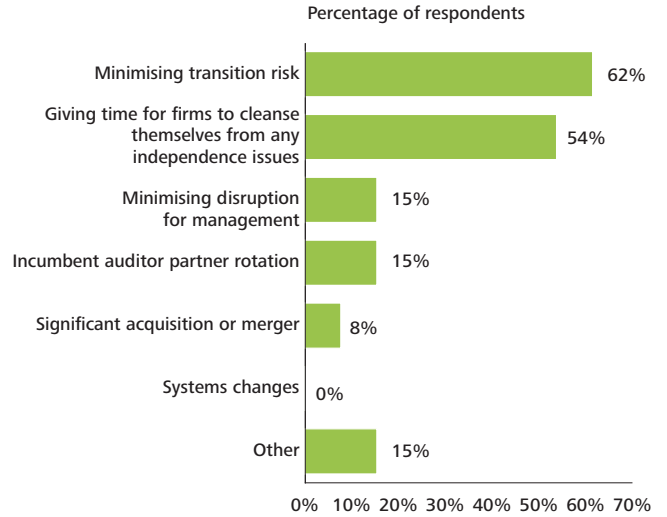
Percentage of respondents

| | |
|---|---|
| Minimising transition risk | 62% |
| Giving time for firms to cleanse themselves from any independence issues | 54% |
| Minimising disruption for management | 15% |
| Incumbent auditor partner rotation | 15% |
| Significant acquisition or merger | 8% |
| Systems changes | 0% |
| Other | 15% |

0% 10% 20% 30% 40% 50% 60% 70%